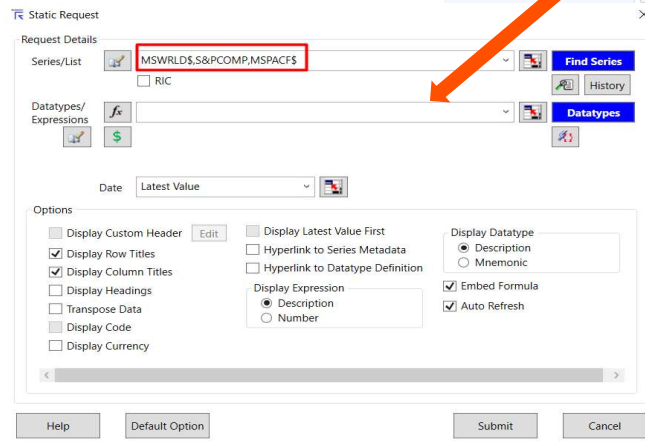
Static Request

Request Details

Series/List

MSWRLD$,S&PCOMP,MSPACF$

Find Series

RIC

History

Datatypes/ Expressions

Datatypes

Date

Latest Value

Options

Display Custom Header

Edit

Display Row Titles

Display Column Titles

Display Headings

Transpose Data

Display Code

Display Currency

Display Latest Value First

Hyperlink to Series Metadata

Hyperlink to Datatype Definition

Display Expression

Description

Number

Display Datatype

Description

Mnemonic

Embed Formula

Auto Refresh

Help

Default Option

Submit

Cancel